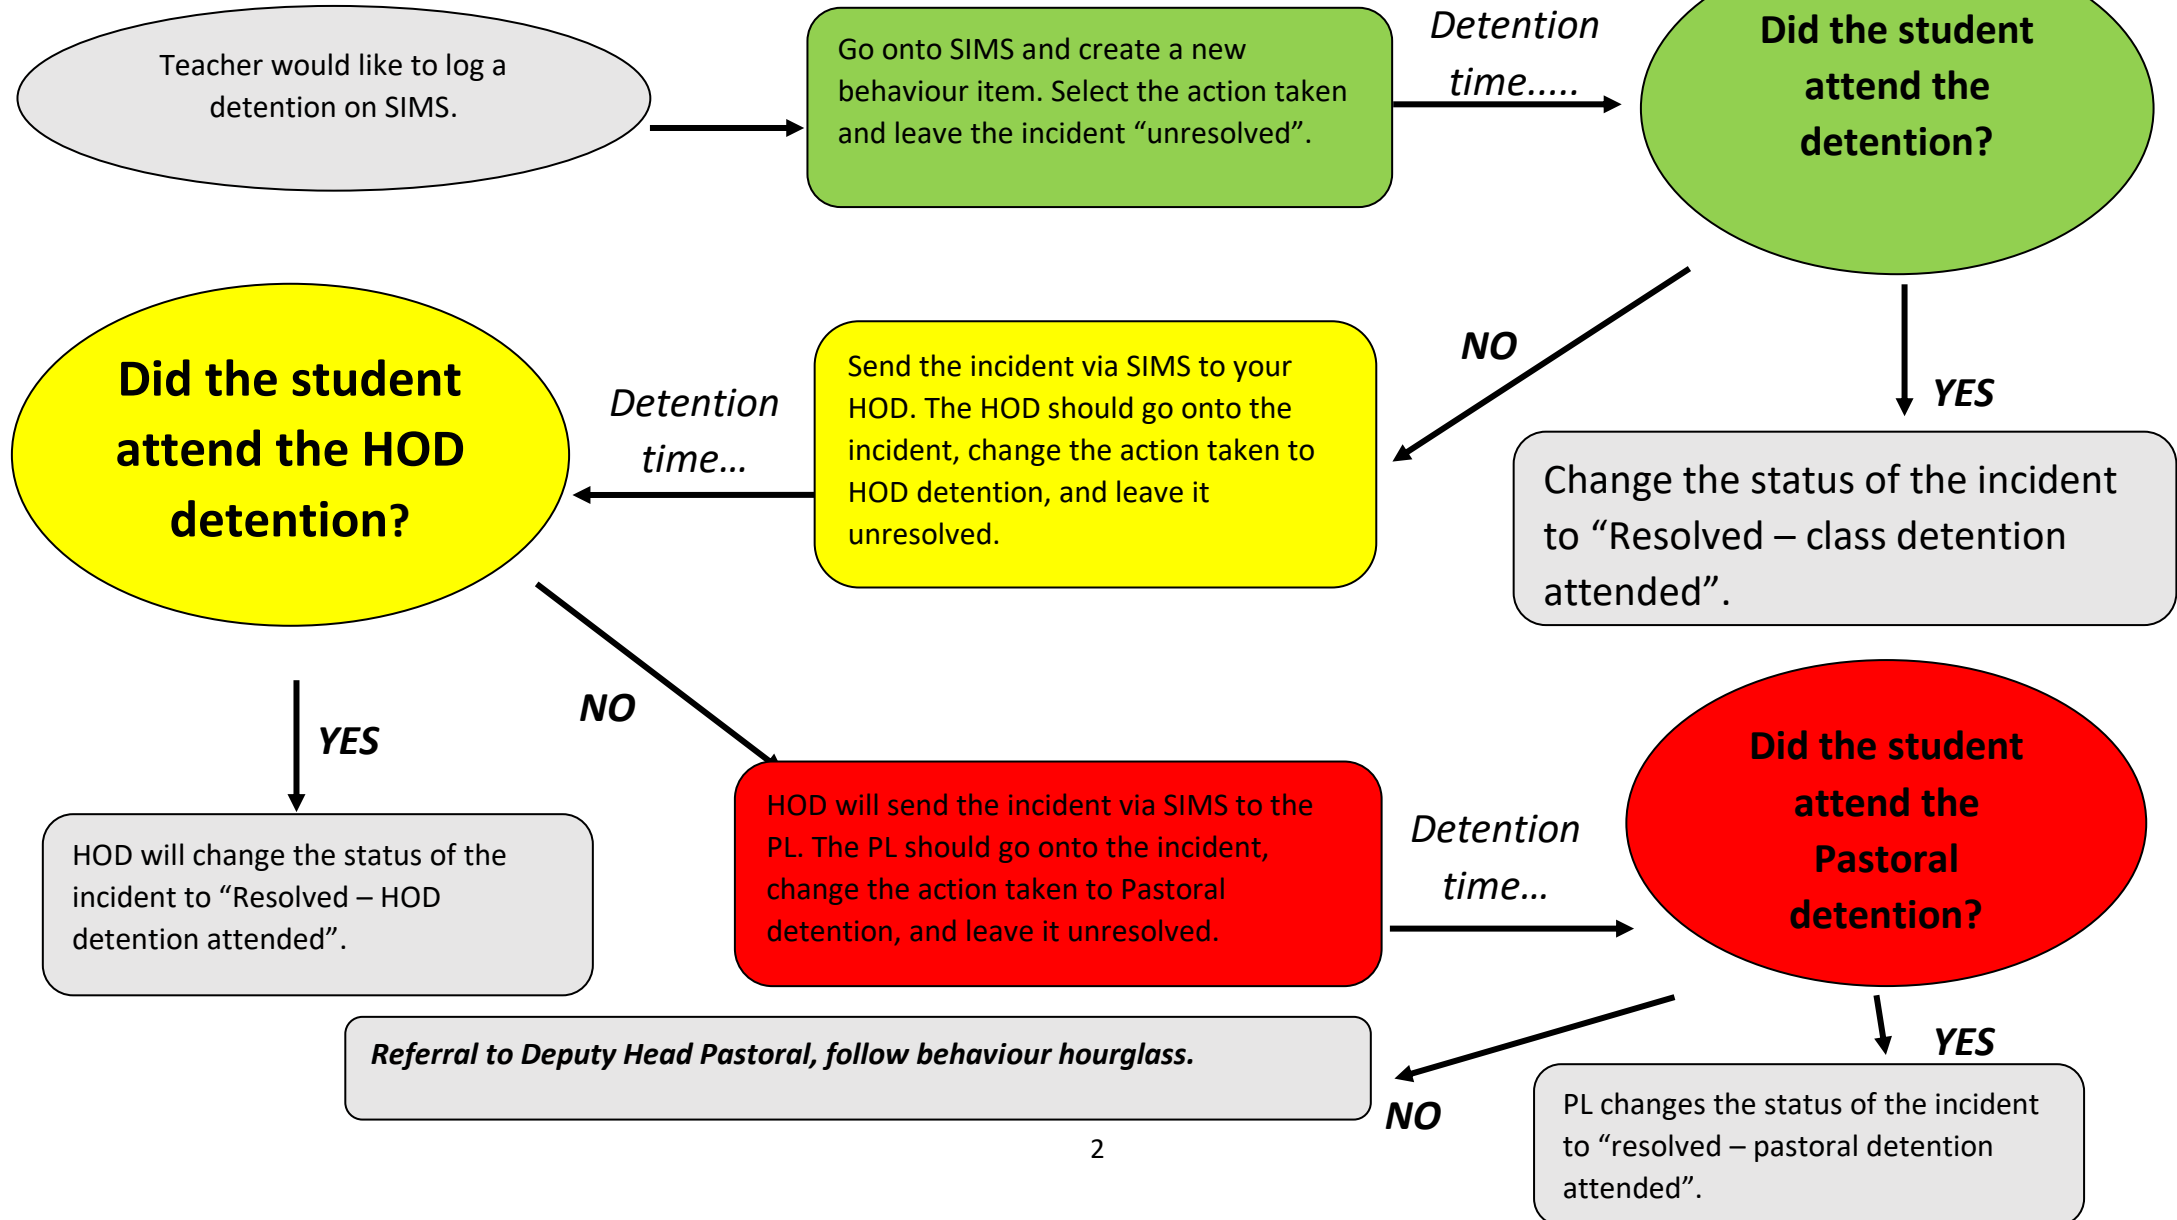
Teacher would like to log a detention on SIMS.

Go onto SIMS and create a new behaviour item. Select the action taken and leave the incident “unresolved”.

Detention time.....

Did the student attend the detention?

NO

YES

Change the status of the incident to “Resolved – class detention attended”.

Send the incident via SIMS to your HOD. The HOD should go onto the incident, change the action taken to HOD detention, and leave it unresolved.

Detention time...

Did the student attend the HOD detention?

YES

NO

HOD will change the status of the incident to “Resolved – HOD detention attended”.

HOD will send the incident via SIMS to the PL. The PL should go onto the incident, change the action taken to Pastoral detention, and leave it unresolved.

Detention time...

Did the student attend the Pastoral detention?

YES

NO

Referral to Deputy Head Pastoral, follow behaviour hourglass.

PL changes the status of the incident to “resolved – pastoral detention attended”.

2